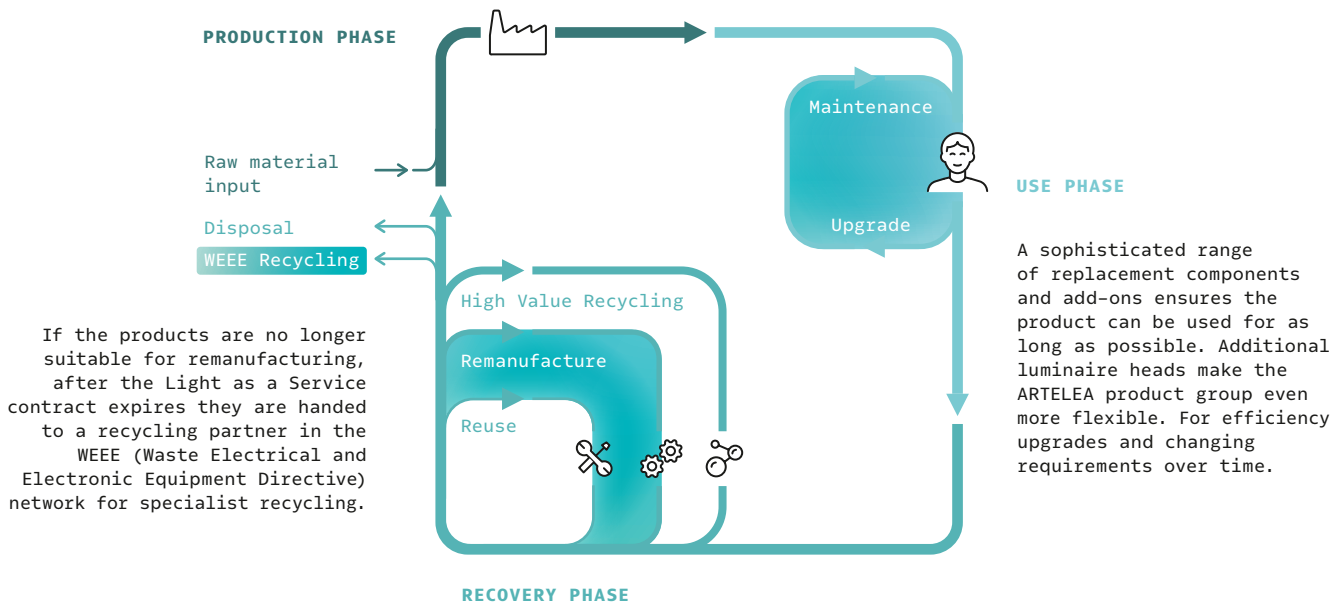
PRODUCTION PHASE

Raw material input

Disposal

WEEE Recycling

Maintenance

Upgrade

USE PHASE

A sophisticated range of replacement components and add-ons ensures the product can be used for as long as possible. Additional luminaire heads make the ARTELEA product group even more flexible. For efficiency upgrades and changing requirements over time.

High Value Recycling

Remanufacture

Reuse

If the products are no longer suitable for remanufacturing, after the Light as a Service contract expires they are handed to a recycling partner in the WEEE (Waste Electrical and Electronic Equipment Directive) network for specialist recycling.

RECOVERY PHASE